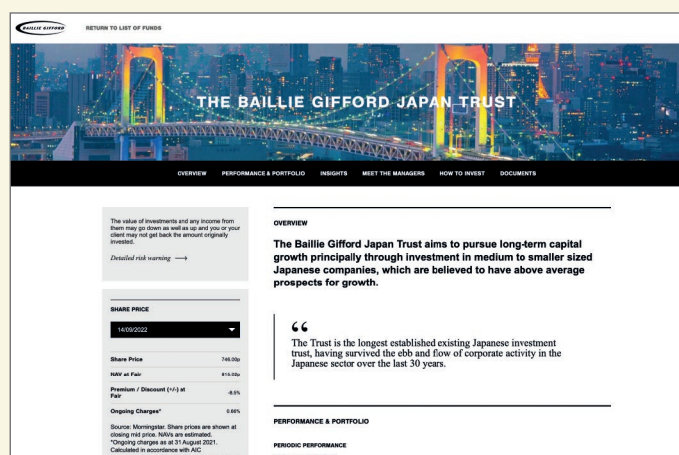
BAILLIE GIFFORD

RETURN TO LIST OF FUNDS

THE BAILLIE GIFFORD JAPAN TRUST

OVERVIEW PERFORMANCE & PORTFOLIO INSIGHTS MEET THE MANAGERS HOW TO INVEST DOCUMENTS

The value of investments and any income from them may go down as well as up and you or your client may not get back the amount originally invested.

Detailed risk warning ⟶

SHARE PRICE

14/09/2022

| Share Price | 746.00p |
|---|---|
| NAV at Fair | 815.00p |
| Premium / Discount (+/-) at Fair | -8.5% |
| Ongoing Charges* | 0.66% |

Source: Morningstar. Share prices are shown at closing mid price. NAVs are estimated. *Ongoing charges as at 31 August 2021. Calculated in accordance with AIC

OVERVIEW

The Baillie Gifford Japan Trust aims to pursue long-term capital growth principally through investment in medium to smaller sized Japanese companies, which are believed to have above average prospects for growth.

“

The Trust is the longest established existing Japanese investment trust, having survived the ebb and flow of corporate activity in the Japanese sector over the last 30 years.

PERFORMANCE & PORTFOLIO

PERIODIC PERFORMANCE